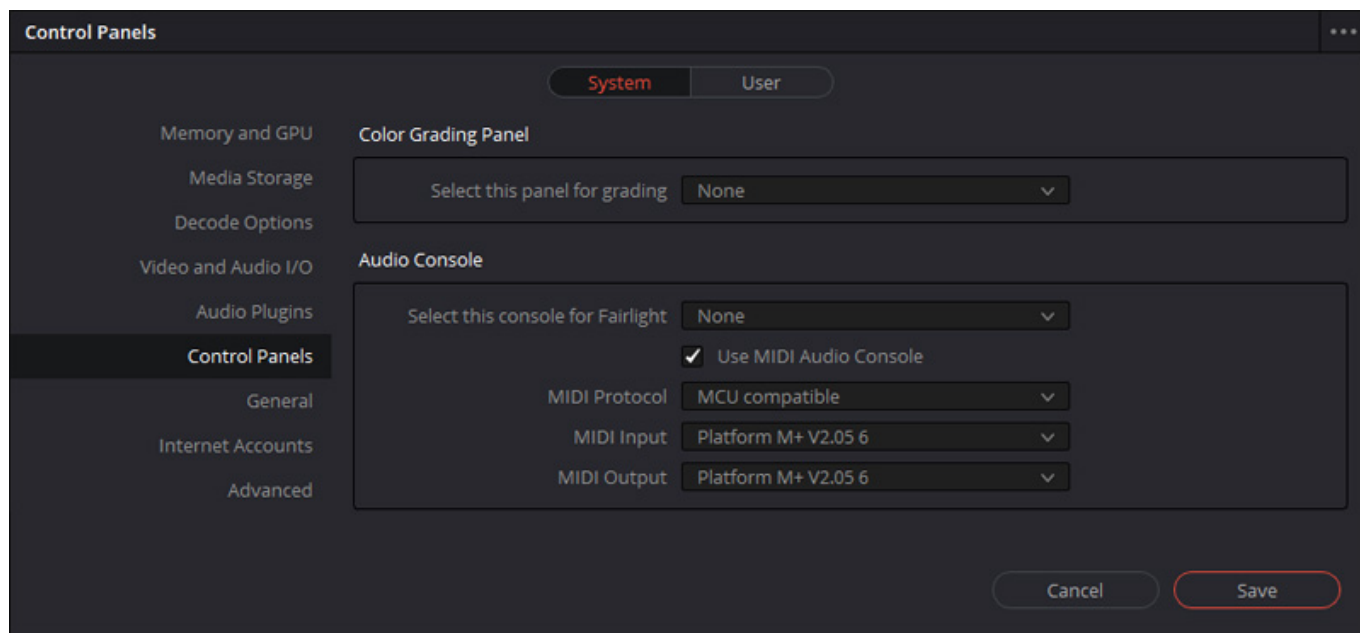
Control Panels

System User

Memory and GPU
Media Storage
Decode Options
Video and Audio I/O
Audio Plugins
Control Panels
General
Internet Accounts
Advanced

Color Grading Panel

Select this panel for grading None

Audio Console

Select this console for Fairlight None

Use MIDI Audio Console

MIDI Protocol MCU compatible

MIDI Input Platform M+ V2.05 6

MIDI Output Platform M+ V2.05 6

Cancel Save